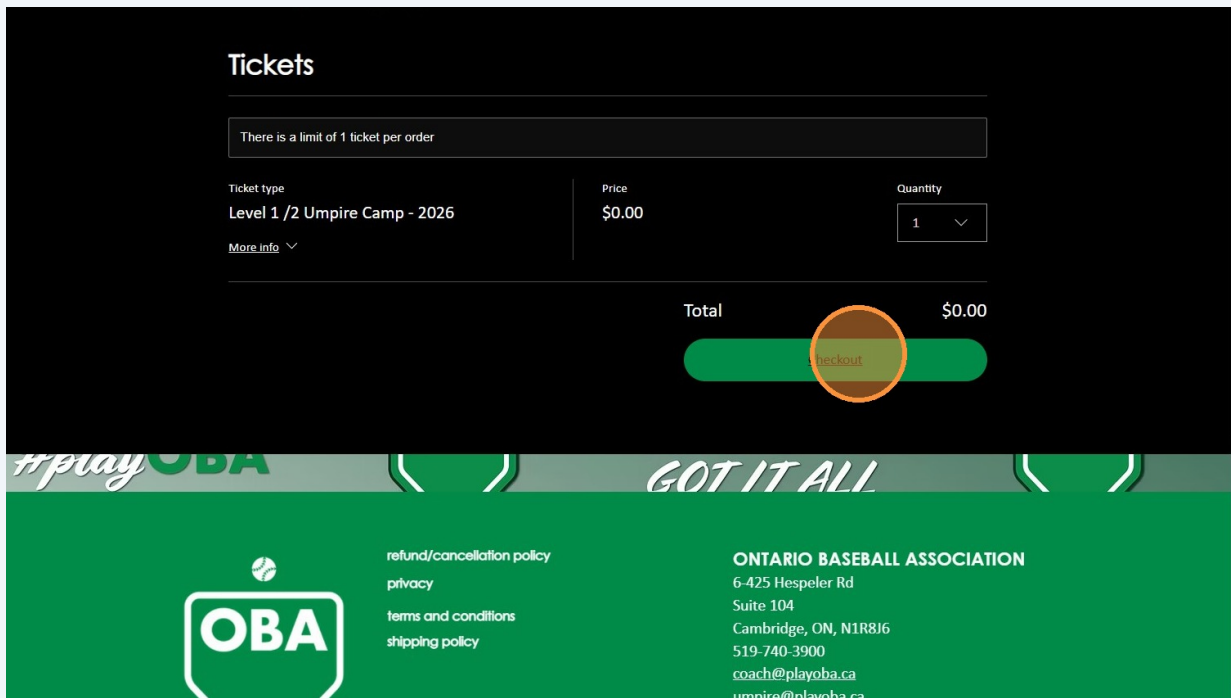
Tickets

There is a limit of 1 ticket per order

Ticket type
Level 1 /2 Umpire Camp - 2026
More info

Price
$0.00

Quantity
1

Total $0.00

Checkout

#playOBA

GOT IT ALL

OBA

refund/cancellation policy
privacy
terms and conditions
shipping policy

ONTARIO BASEBALL ASSOCIATION
6-425 Hespeler Rd
Suite 104
Cambridge, ON, N1R8J6
519-740-3900
coach@playoba.ca
umpire@playoba.ca